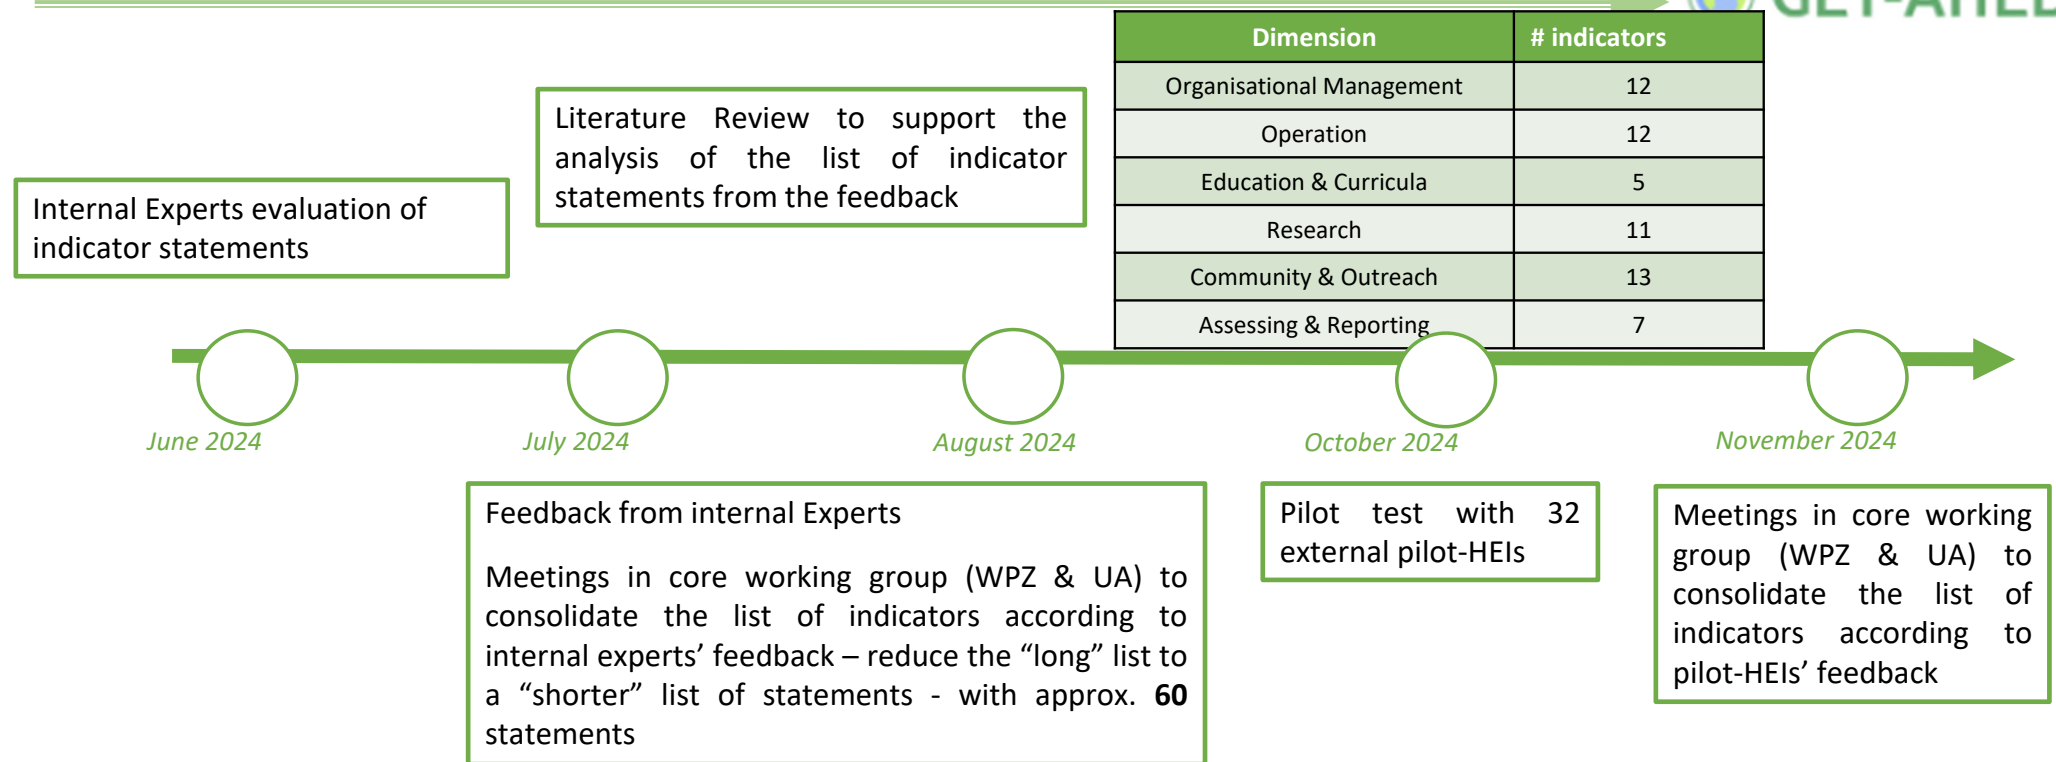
GET-AHEL

| Dimension | # indicators |
|---|---|
| Organisational Management | 12 |
| Operation | 12 |
| Education & Curricula | 5 |
| Research | 11 |
| Community & Outreach | 13 |
| Assessing & Reporting | 7 |

Internal Experts evaluation of indicator statements

Literature Review to support the analysis of the list of indicator statements from the feedback

June 2024

July 2024

August 2024

October 2024

November 2024

Feedback from internal Experts

Meetings in core working group (WPZ & UA) to consolidate the list of indicators according to internal experts' feedback – reduce the "long" list to a "shorter" list of statements - with approx. **60** statements

Pilot test with 32 external pilot-HEIs

Meetings in core working group (WPZ & UA) to consolidate the list of indicators according to pilot-HEIs' feedback